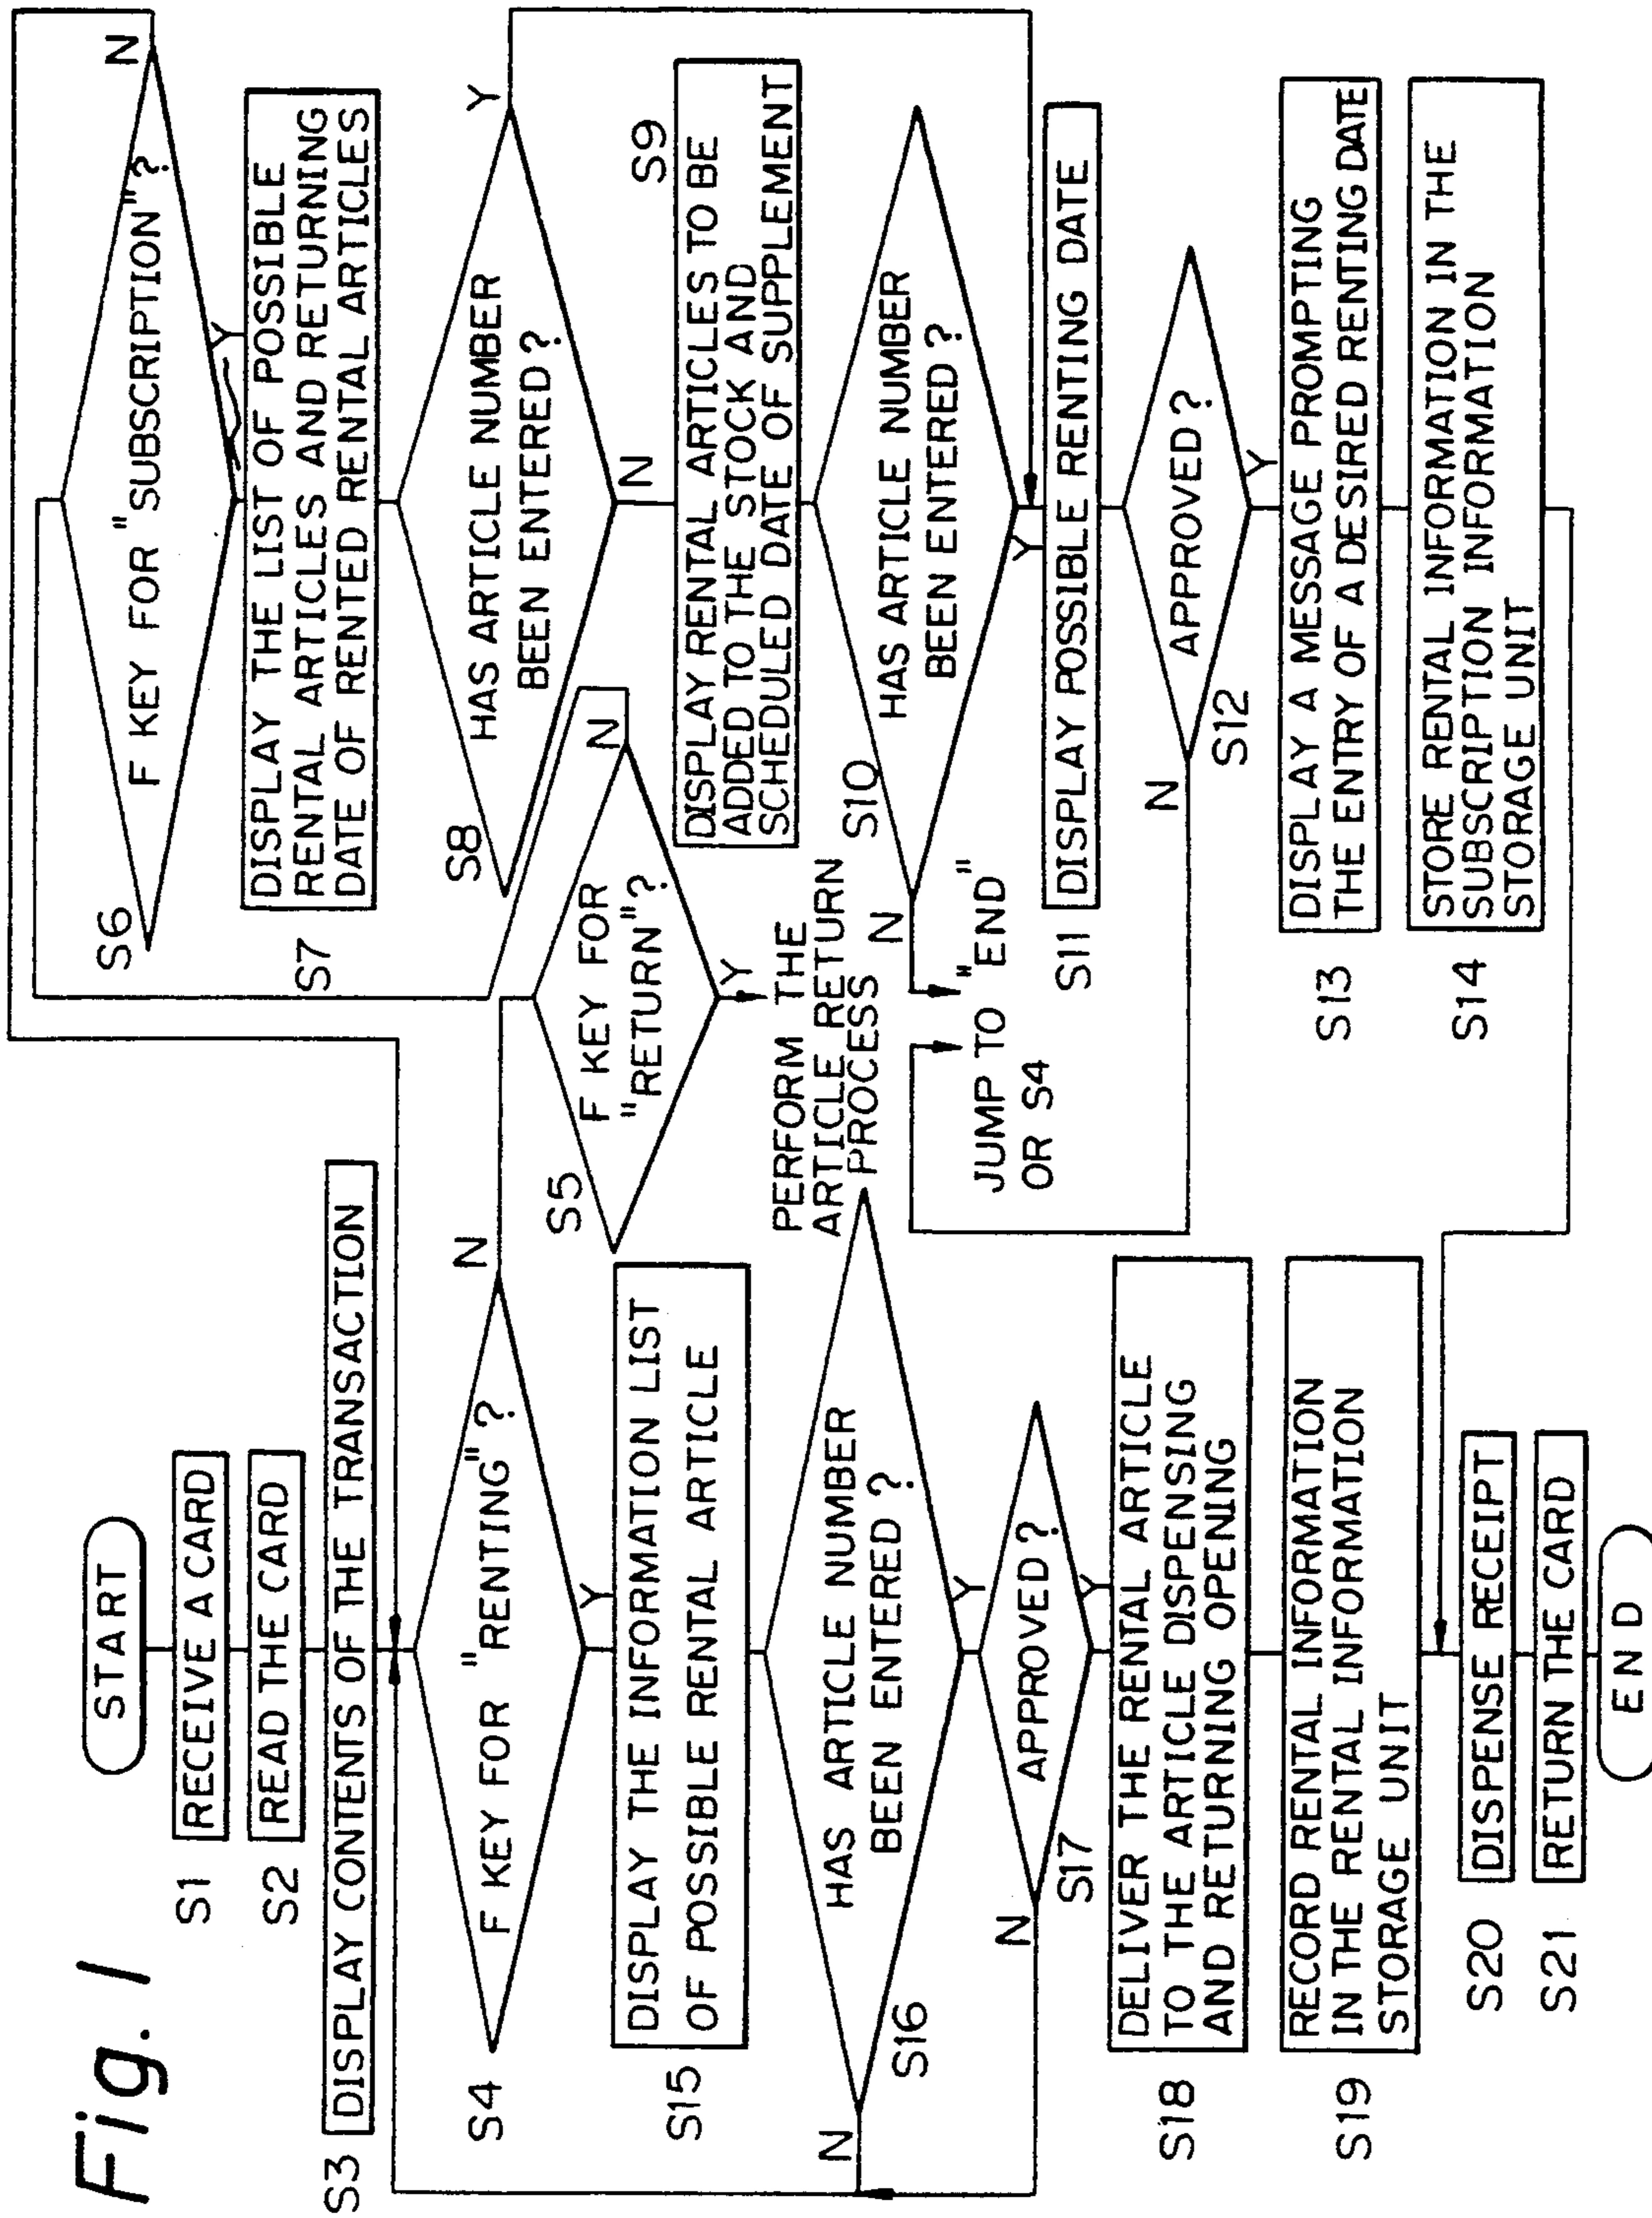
Fig. 1

START

S1 RECEIVE A CARD

S2 READ THE CARD

S3 DISPLAY CONTENTS OF THE TRANSACTION

S4 F KEY FOR "RENTING"?

Y

N

S15 DISPLAY THE INFORMATION LIST OF POSSIBLE RENTAL ARTICLE

S16 HAS ARTICLE NUMBER BEEN ENTERED?

Y

N

S17 APPROVED?

Y

N

S18 DELIVER THE RENTAL ARTICLE TO THE ARTICLE DISPENSING AND RETURNING OPENING

S19 RECORD RENTAL INFORMATION IN THE RENTAL INFORMATION STORAGE UNIT

S20 DISPENSE RECEIPT

S21 RETURN THE CARD

END

S5 F KEY FOR "RETURN"?

N

Y

PERFORM THE ARTICLE RETURN PROCESS

S6 F KEY FOR "SUBSCRIPTION"?

N

Y

S7 DISPLAY THE LIST OF POSSIBLE RENTAL ARTICLES AND RETURNING DATE OF RENTED RENTAL ARTICLES

S8 HAS ARTICLE NUMBER BEEN ENTERED?

Y

N

S9 DISPLAY RENTAL ARTICLES TO BE ADDED TO THE STOCK AND SCHEDULED DATE OF SUPPLEMENT

S10 HAS ARTICLE NUMBER BEEN ENTERED?

Y

N

JUMP TO "END" OR S4

S11 DISPLAY POSSIBLE RENTING DATE

S12 APPROVED?

Y

N

S13 DISPLAY A MESSAGE PROMPTING THE ENTRY OF A DESIRED RENTING DATE

S14 STORE RENTAL INFORMATION IN THE SUBSCRIPTION INFORMATION STORAGE UNIT